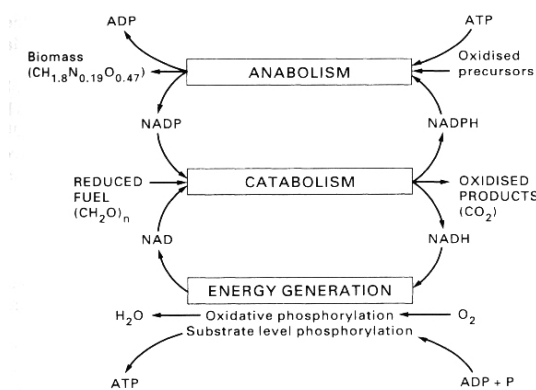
ADP

ATP

Biomass ($CH_{1.8}N_{0.19}O_{0.47}$)

ANABOLISM

Oxidised precursors

NADP

NADPH

REDUCED FUEL $(CH_2O)_n$

CATABOLISM

OXIDISED PRODUCTS $(CO_2)$

NAD

NADH

ENERGY GENERATION

$H_2O$

Oxidative phosphorylation

$O_2$

Substrate level phosphorylation

ATP

ADP + P